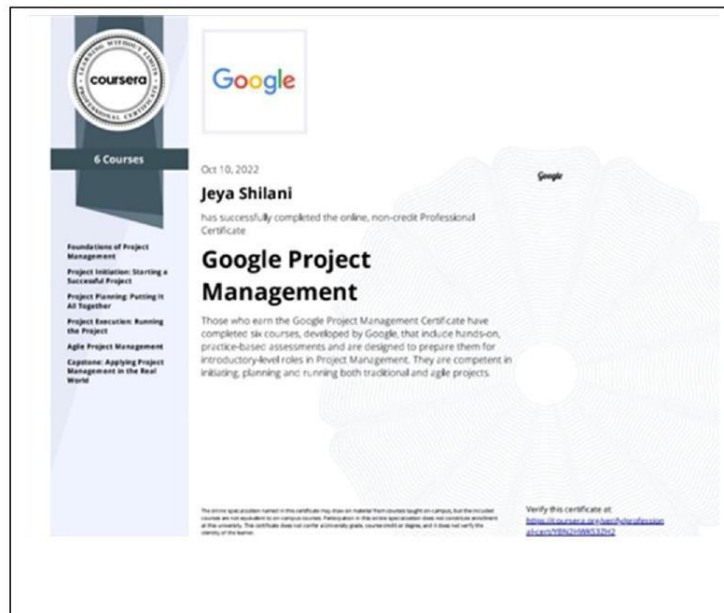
LEARNING WITHOUT LIMITS
coursera
PROFESSIONAL CERTIFICATE

6 Courses

Foundations of Project Management

Project Initiation: Starting a Successful Project

Project Planning: Putting It All Together

Project Execution: Running the Project

Agile Project Management

Capstone: Applying Project Management in the Real World

Google

Oct 10, 2022

Jeya Shilani

has successfully completed the online, non-credit Professional Certificate

Google Project Management

Those who earn the Google Project Management Certificate have completed six courses, developed by Google, that include hands-on, practice-based assessments and are designed to prepare them for introductory-level roles in Project Management. They are competent in initiating, planning and running both traditional and agile projects.

Google

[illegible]

Verify this certificate at:
https://coursera.org/verify/profession al-cert/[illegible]